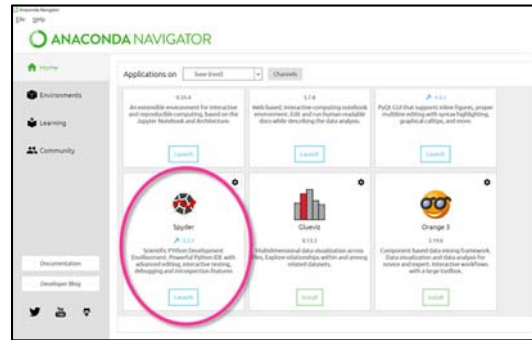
Anaconda Navigator
File Help

ANACONDA NAVIGATOR

Home

Environments

Learning

Community

Applications on base (root) Channels

0.15.4
An extensible environment for interactive and reproducible computing, based on the Jupyter Notebook and Architecture.

5.7.8
Web-based, interactive computing notebook environment. Edit and run human-readable docs while describing the data analysis.

4.5.1
PyQt GUI that supports inline figures, proper multiline editing with syntax highlighting, graphical calltips, and more.

Launch

Launch

Launch

Spyder
3.3.3
Scientific PYthon Development EnviRonment. Powerful Python IDE with advanced editing, interactive testing, debugging and introspection features
Launch

Glueviz
0.13.3
Multidimensional data visualization across files. Explore relationships within and among related datasets.
Install

Orange 3
3.19.0
Component based data mining framework. Data visualization and data analysis for novice and expert. Interactive workflows with a large toolbox.
Install

Documentation

Developer Blog